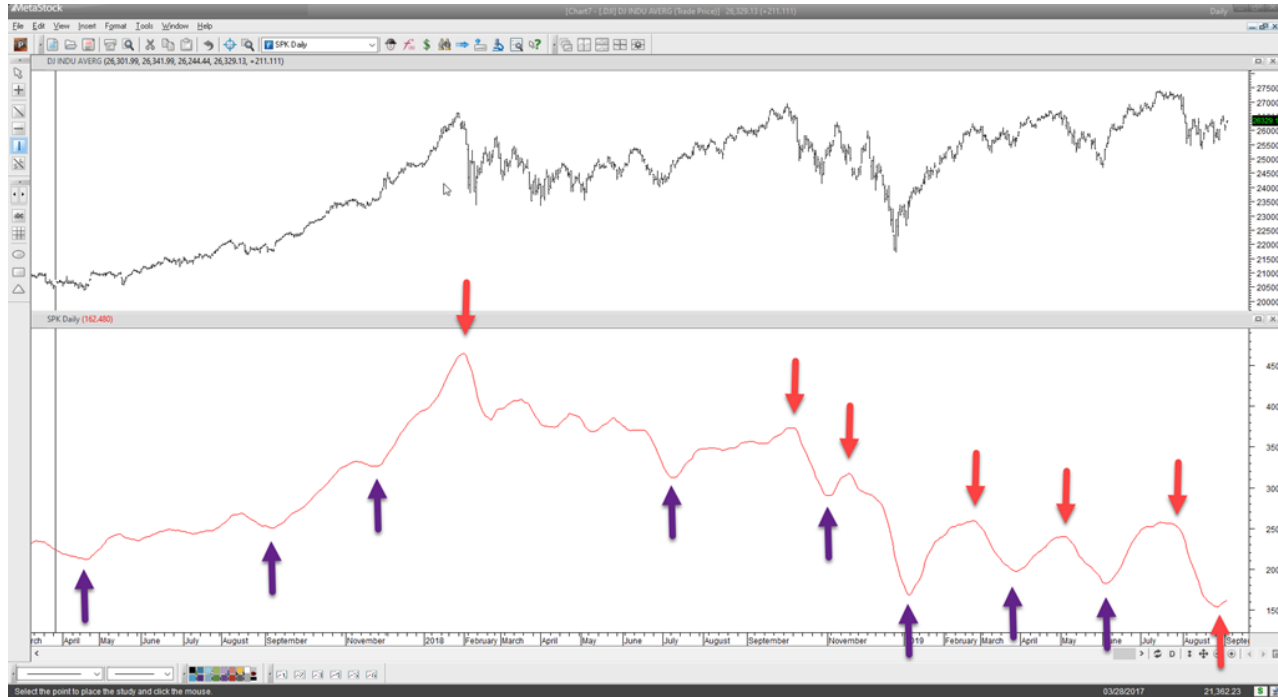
MetaStock
[Chart7 - [.DJI] DJ INDU AVERG (Trade Price)] 26,329.13 (+211.111)
Daily
File Edit View Insert Format Tools Window Help
SPK Daily
DJ INDU AVERG (26,301.99, 26,341.99, 26,244.44, 26,329.13, +211.111)
27500
27000
26329.1
26000
25500
25000
24500
24000
23500
23000
22500
22000
21500
21000
20500
20000
SPK Daily (162.480)
450
400
350
300
250
200
150
rch April May June July August September November 2018 February March April May June July August September November 2019 February March April May June July August Septen
Select the point to place the study and click the mouse.
03/28/2017
21,362.23